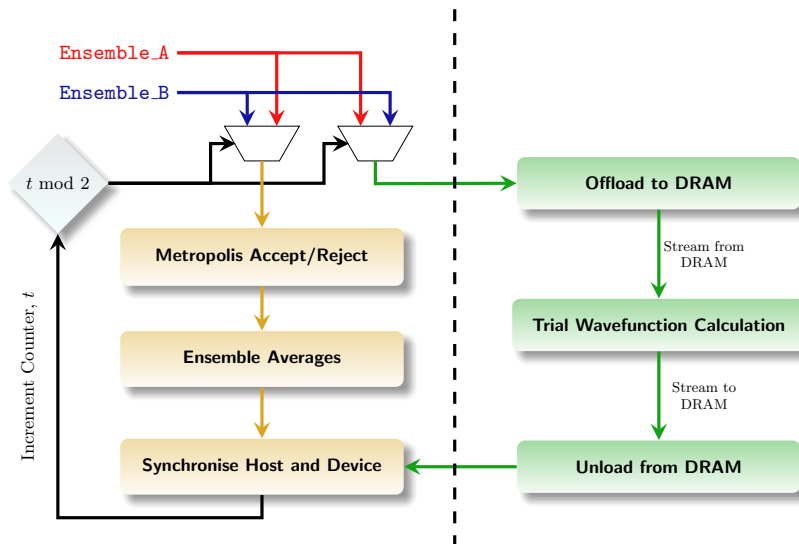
Ensemble_A
Ensemble_B

$t \bmod 2$

Metropolis Accept/Reject

Ensemble Averages

Synchronise Host and Device

Increment Counter, $t$

Offload to DRAM

Stream from DRAM

Trial Wavefunction Calculation

Stream to DRAM

Unload from DRAM